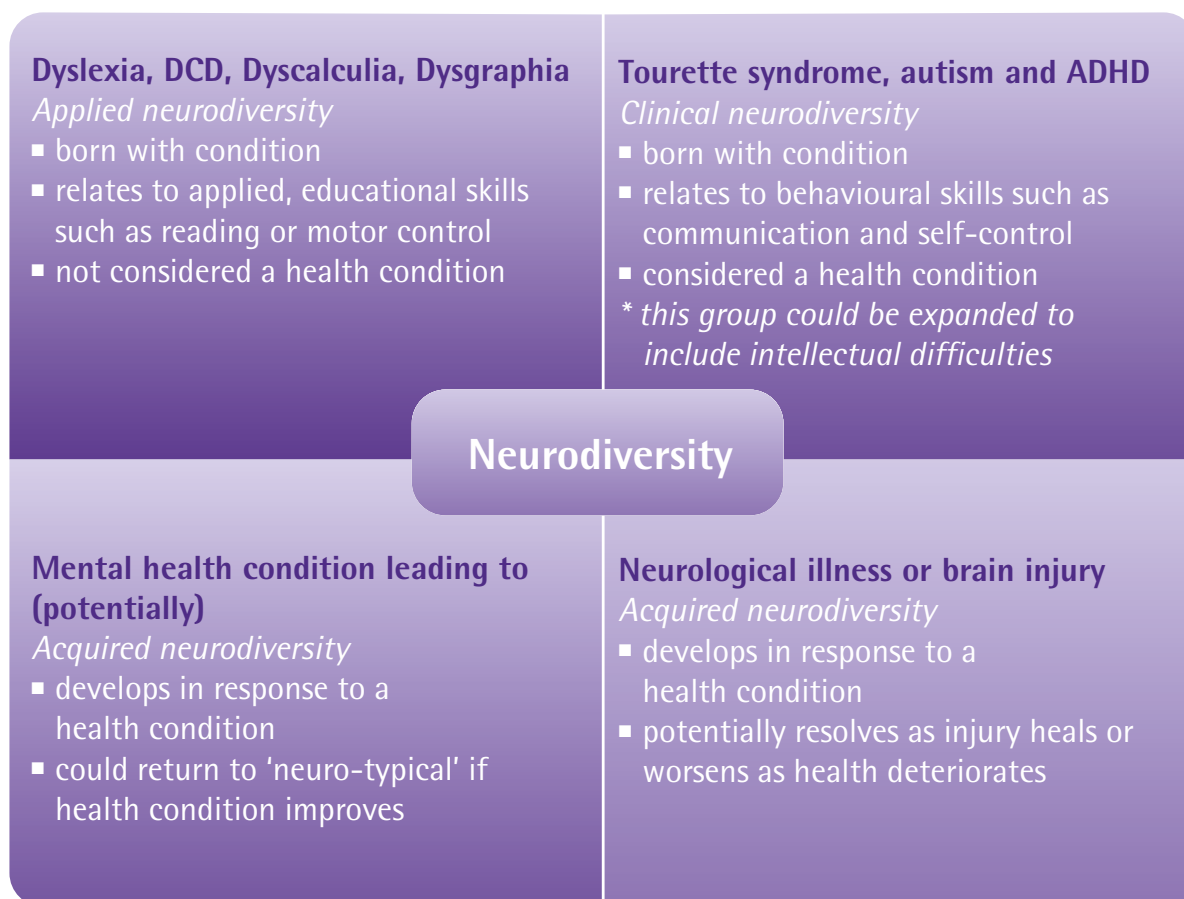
**Dyslexia, DCD, Dyscalculia, Dysgraphia**
*Applied neurodiversity*
- born with condition
- relates to applied, educational skills such as reading or motor control
- not considered a health condition

**Tourette syndrome, autism and ADHD**
*Clinical neurodiversity*
- born with condition
- relates to behavioural skills such as communication and self-control
- considered a health condition

*\* this group could be expanded to include intellectual difficulties*

**Neurodiversity**

**Mental health condition leading to (potentially)**
*Acquired neurodiversity*
- develops in response to a health condition
- could return to 'neuro-typical' if health condition improves

**Neurological illness or brain injury**
*Acquired neurodiversity*
- develops in response to a health condition
- potentially resolves as injury heals or worsens as health deteriorates